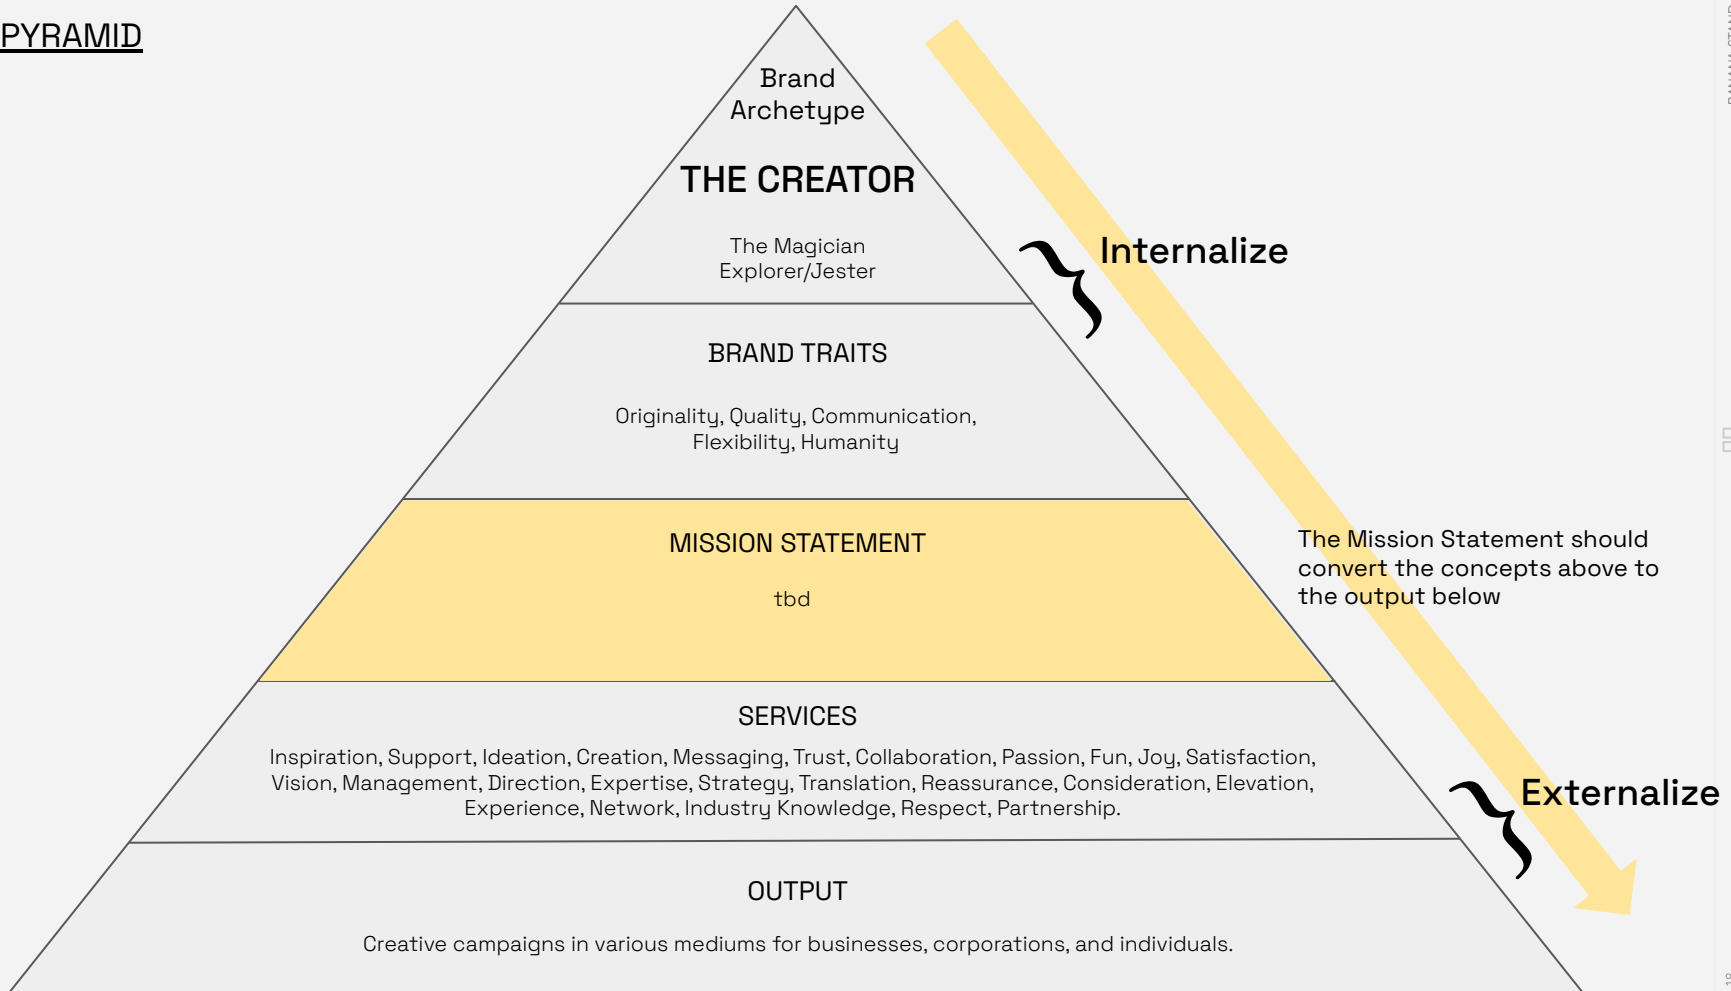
PYRAMID

Brand Archetype

THE CREATOR

The Magician
Explorer/Jester

Internalize

BRAND TRAITS

Originality, Quality, Communication, Flexibility, Humanity

MISSION STATEMENT

tbd

The Mission Statement should convert the concepts above to the output below

SERVICES

Inspiration, Support, Ideation, Creation, Messaging, Trust, Collaboration, Passion, Fun, Joy, Satisfaction, Vision, Management, Direction, Expertise, Strategy, Translation, Reassurance, Consideration, Elevation, Experience, Network, Industry Knowledge, Respect, Partnership.

Externalize

OUTPUT

Creative campaigns in various mediums for businesses, corporations, and individuals.